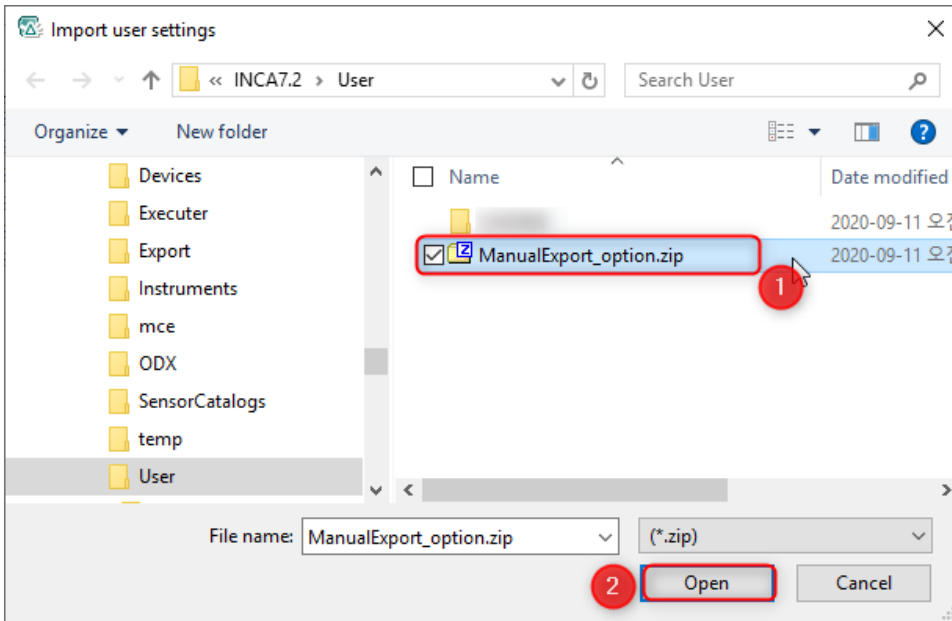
Import user settings

« INCA7.2 › User

Search User

Organize ▾ New folder

Devices
Executer
Export
Instruments
mce
ODX
SensorCatalogs
temp
User

Name
Date modified

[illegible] 2020-09-11 오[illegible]
ManualExport_option.zip 2020-09-11 오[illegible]

1

File name: ManualExport_option.zip
(*.zip)

2
Open
Cancel